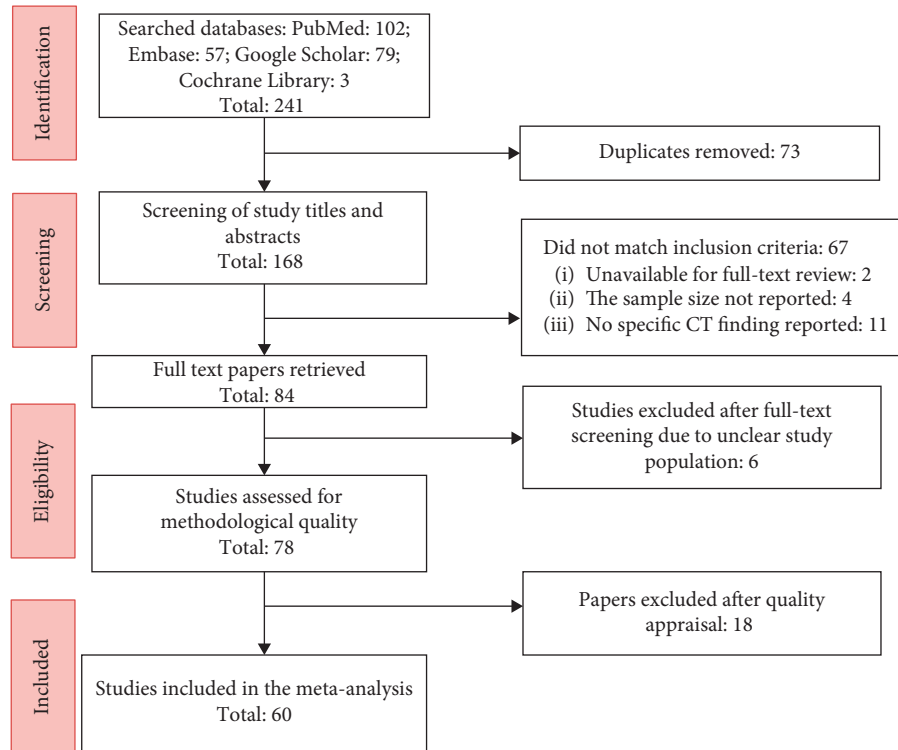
Identification

Searched databases: PubMed: 102; Embase: 57; Google Scholar: 79; Cochrane Library: 3
Total: 241

Duplicates removed: 73

Screening

Screening of study titles and abstracts
Total: 168

Did not match inclusion criteria: 67
(i) Unavailable for full-text review: 2
(ii) The sample size not reported: 4
(iii) No specific CT finding reported: 11

Full text papers retrieved
Total: 84

Eligibility

Studies excluded after full-text screening due to unclear study population: 6

Studies assessed for methodological quality
Total: 78

Papers excluded after quality appraisal: 18

Included

Studies included in the meta-analysis
Total: 60